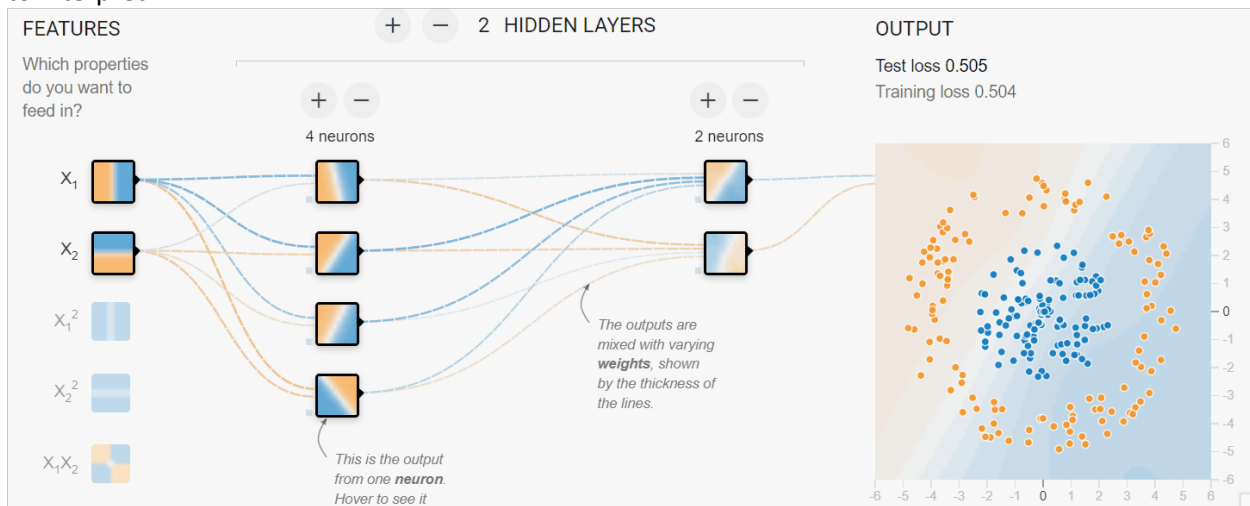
FEATURES

Which properties do you want to feed in?

+ − 2 HIDDEN LAYERS

+ −
4 neurons

+ −
2 neurons

OUTPUT

Test loss 0.505
Training loss 0.504

$X_1$

$X_2$

$X_1^2$

$X_2^2$

$X_1X_2$

The outputs are mixed with varying **weights**, shown by the thickness of the lines.

This is the output from one **neuron**. Hover to see it

6
5
4
3
2
1
0
-1
-2
-3
-4
-5
-6

-6 -5 -4 -3 -2 -1 0 1 2 3 4 5 6